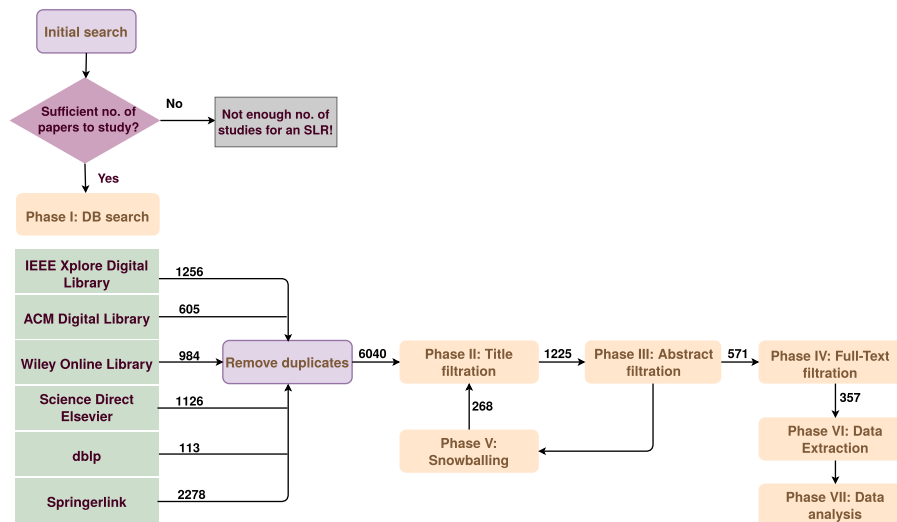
Initial search

Sufficient no. of papers to study?

No

Not enough no. of studies for an SLR!

Yes

Phase I: DB search

IEEE Xplore Digital Library

1256

ACM Digital Library

605

Wiley Online Library

984

Science Direct Elsevier

1126

dblp

113

Springerlink

2278

Remove duplicates

6040

Phase II: Title filtration

1225

Phase III: Abstract filtration

571

Phase IV: Full-Text filtration

268

Phase V: Snowballing

357

Phase VI: Data Extraction

Phase VII: Data analysis